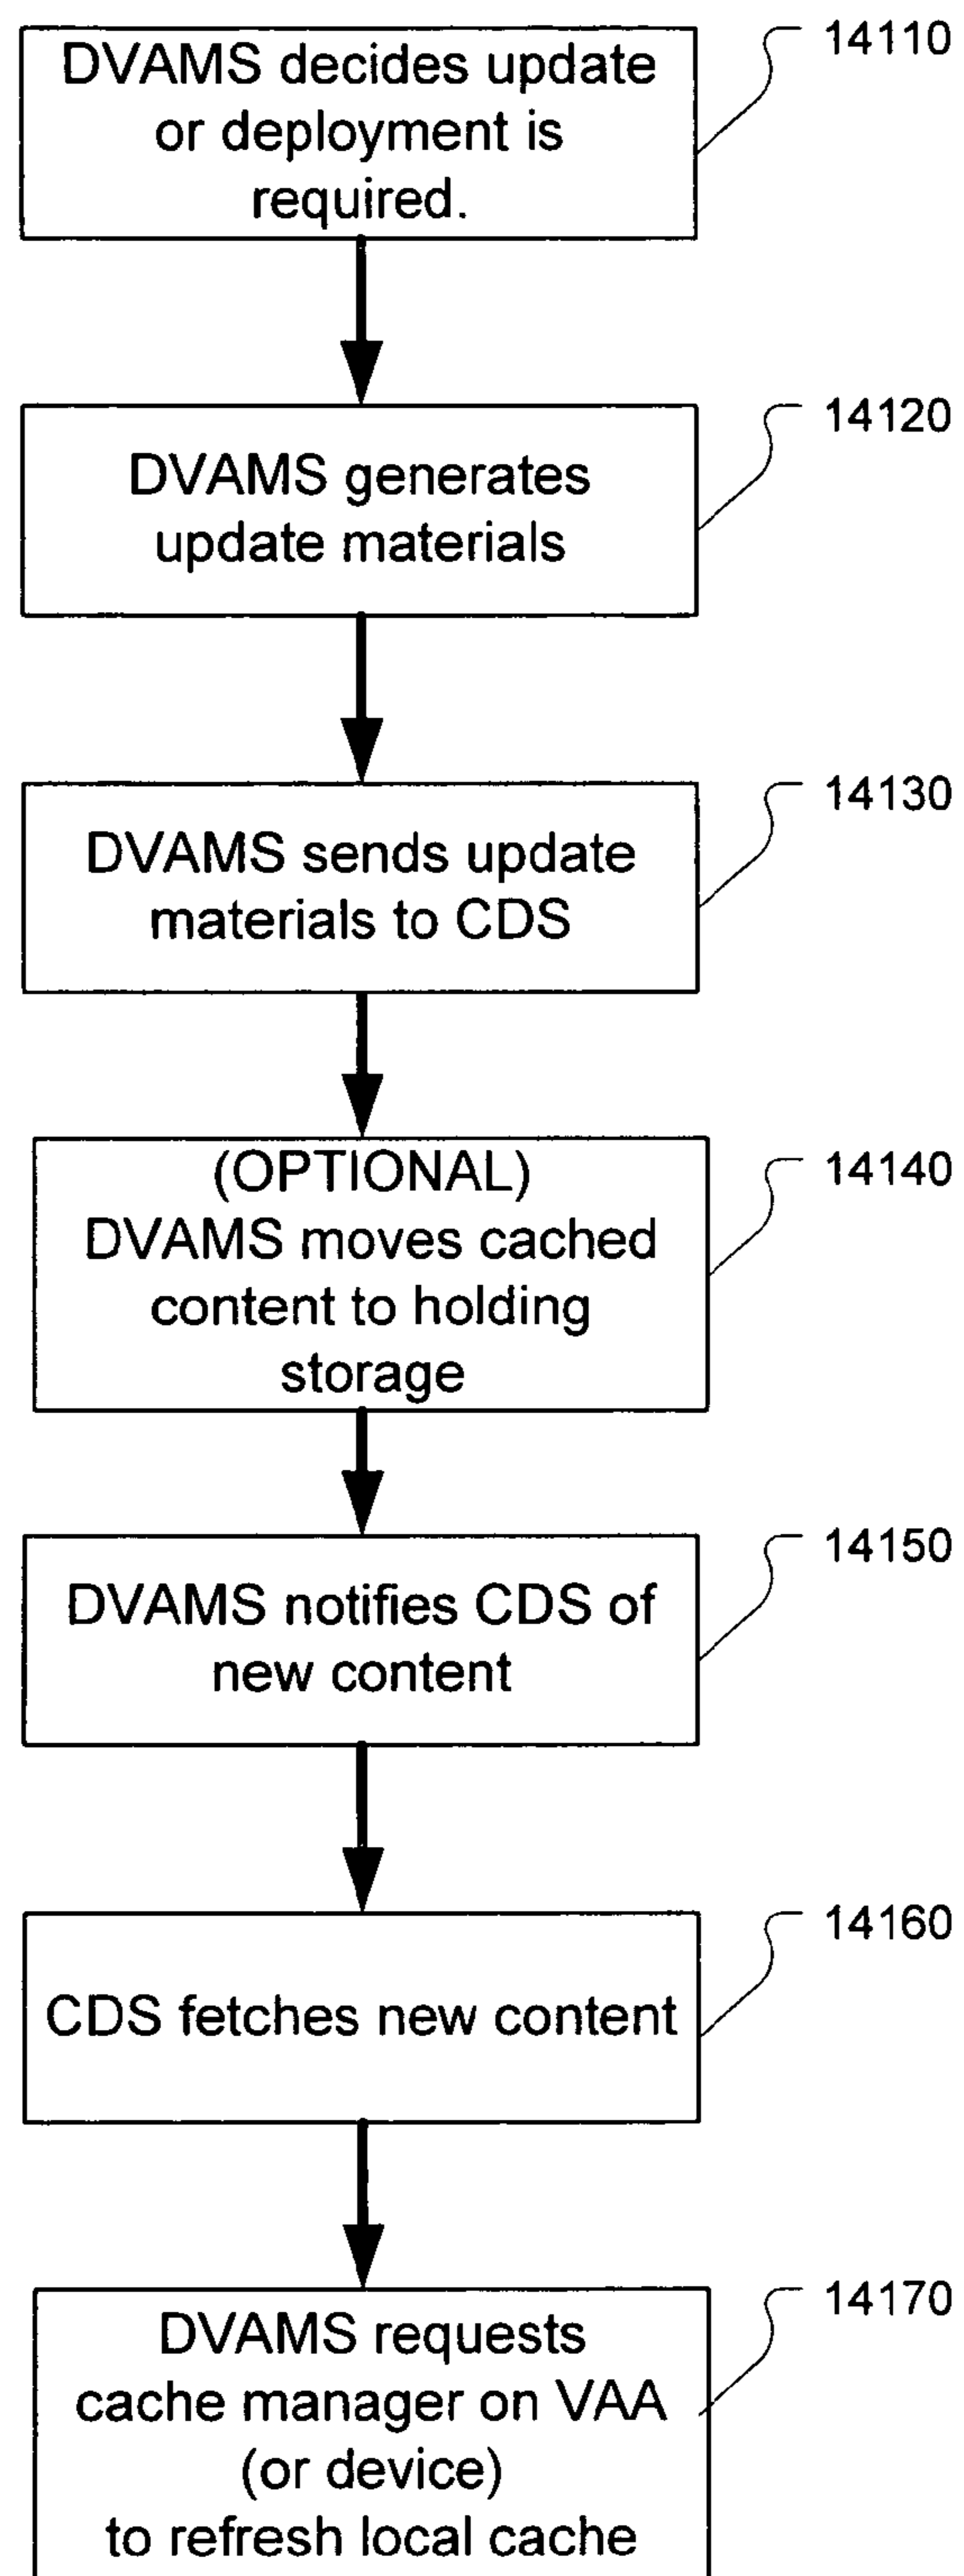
DVAMS decides update or deployment is required.

14110

DVAMS generates update materials

14120

DVAMS sends update materials to CDS

14130

(OPTIONAL)
DVAMS moves cached content to holding storage

14140

DVAMS notifies CDS of new content

14150

CDS fetches new content

14160

DVAMS requests cache manager on VAA (or device) to refresh local cache

14170